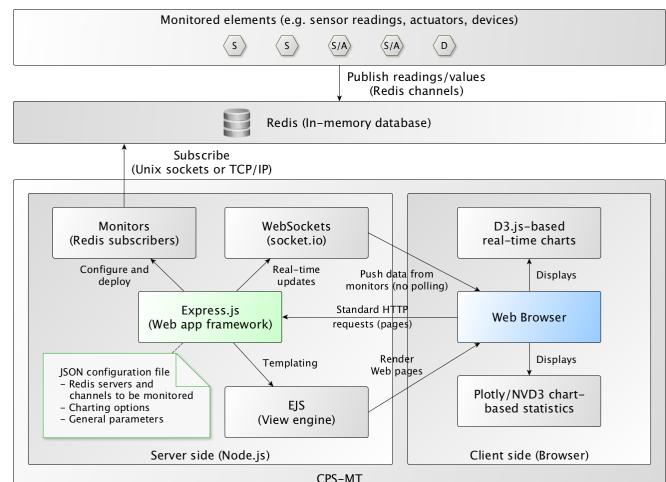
Monitored elements (e.g. sensor readings, actuators, devices)

S S S/A S/A D

Publish readings/values (Redis channels)

Redis (In-memory database)

Subscribe (Unix sockets or TCP/IP)

Monitors (Redis subscribers)

WebSockets (socket.io)

D3.js-based real-time charts

Configure and deploy

Real-time updates

Push data from monitors (no polling)

Displays

Express.js (Web app framework)

Standard HTTP requests (pages)

Web Browser

JSON configuration file
- Redis servers and channels to be monitored
- Charting options
- General parameters

Templating

Render Web pages

Displays

EJS (View engine)

Plotly/NVD3 chart-based statistics

Server side (Node.js)

Client side (Browser)

CPS-MT